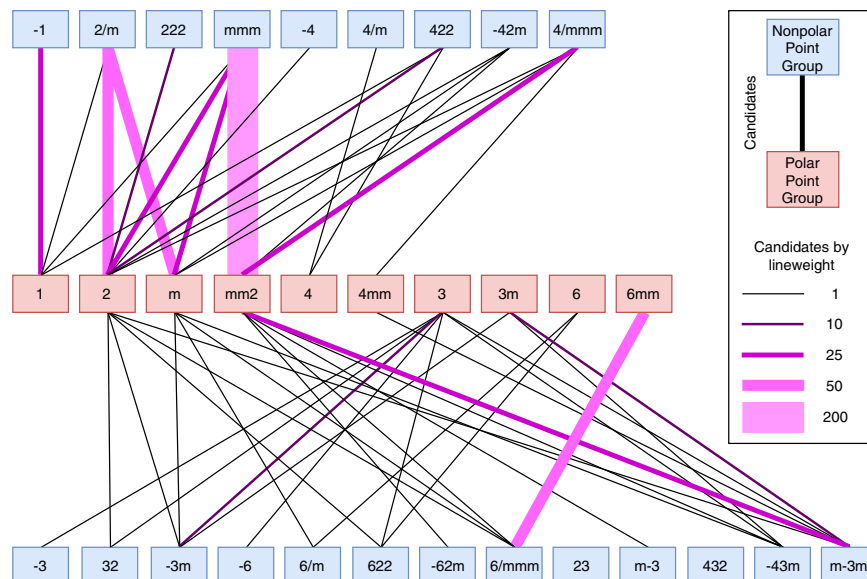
-1
2/m
222
mmm
-4
4/m
422
-42m
4/mmm

1
2
m
mm2
4
4mm
3
3m
6
6mm

-3
32
-3m
-6
6/m
622
-62m
6/mmm
23
m-3
432
-43m
m-3m

Candidates
Nonpolar Point Group
Polar Point Group

Candidates by lineweight
1
10
25
50
200